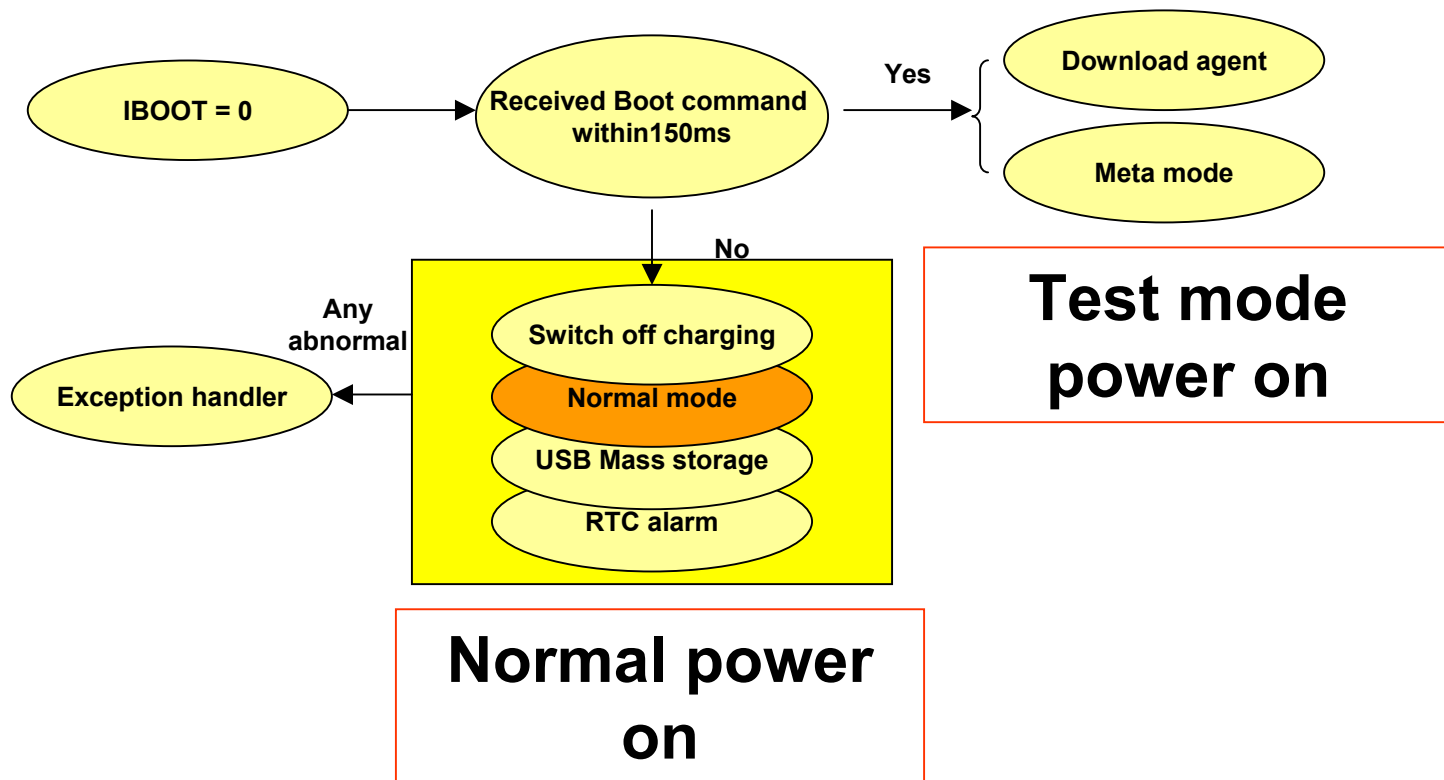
IBOOT = 0

Received Boot command within150ms

Yes

Download agent

Meta mode

No

Test mode power on

Any abnormal

Exception handler

Switch off charging

Normal mode

USB Mass storage

RTC alarm

Normal power on